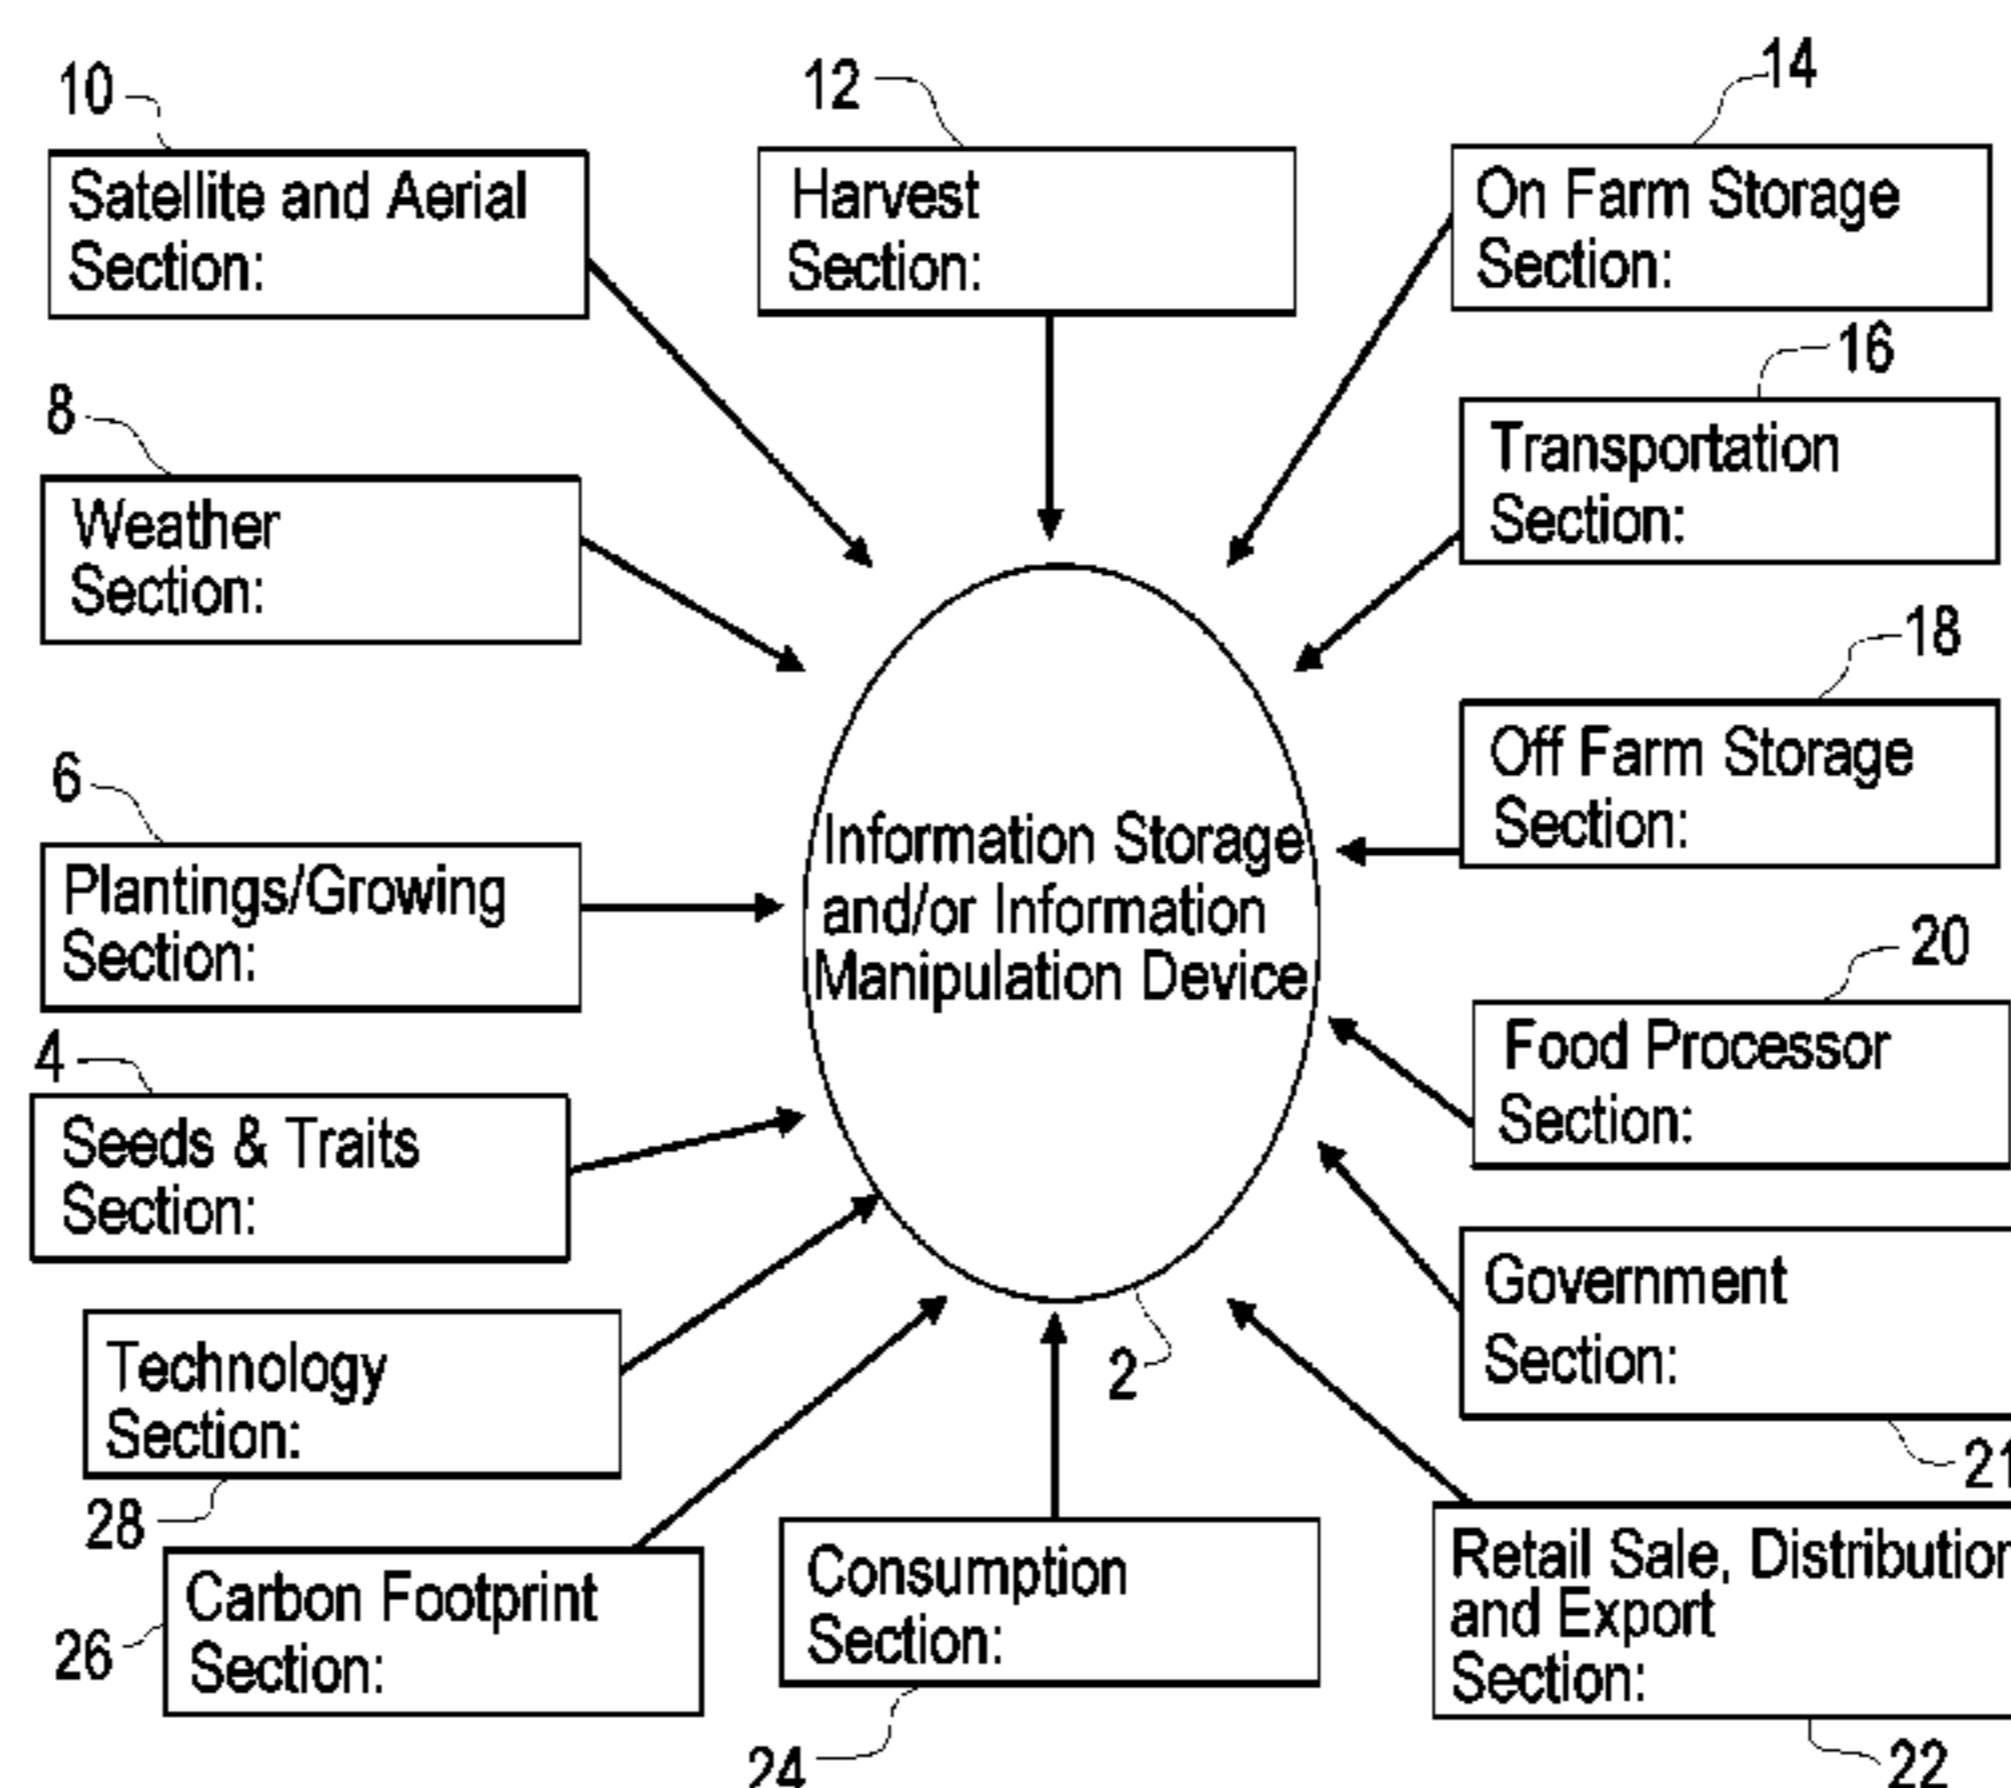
10
Satellite and Aerial Section:

12
Harvest Section:

14
On Farm Storage Section:

8
Weather Section:

16
Transportation Section:

18
Off Farm Storage Section:

6
Plantings/Growing Section:

Information Storage and/or Information Manipulation Device

20
Food Processor Section:

4
Seeds & Traits Section:

Government Section:

2

Technology Section:

21

28

Carbon Footprint Section:

26

Consumption Section:

Retail Sale, Distributio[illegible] and Export Section:

24

22